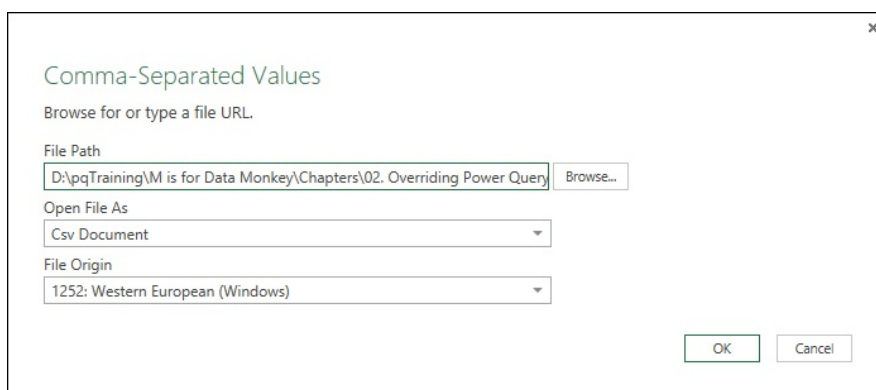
×

Comma-Separated Values

Browse for or type a file URL.

File Path

D:\pqTraining\M is for Data Monkey\Chapters\02. Overriding Power Query

Browse...

Open File As

Csv Document

File Origin

1252: Western European (Windows)

OK

Cancel